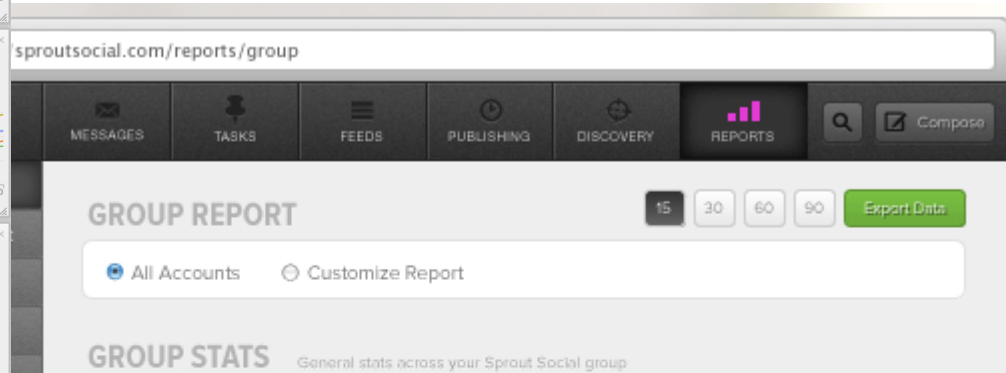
sproutsocial.com/reports/group

MESSAGES TASKS FEEDS PUBLISHING DISCOVERY REPORTS Compose

GROUP REPORT

15 30 60 90 Export Data

All Accounts Customize Report

GROUP STATS General stats across your Sprout Social group